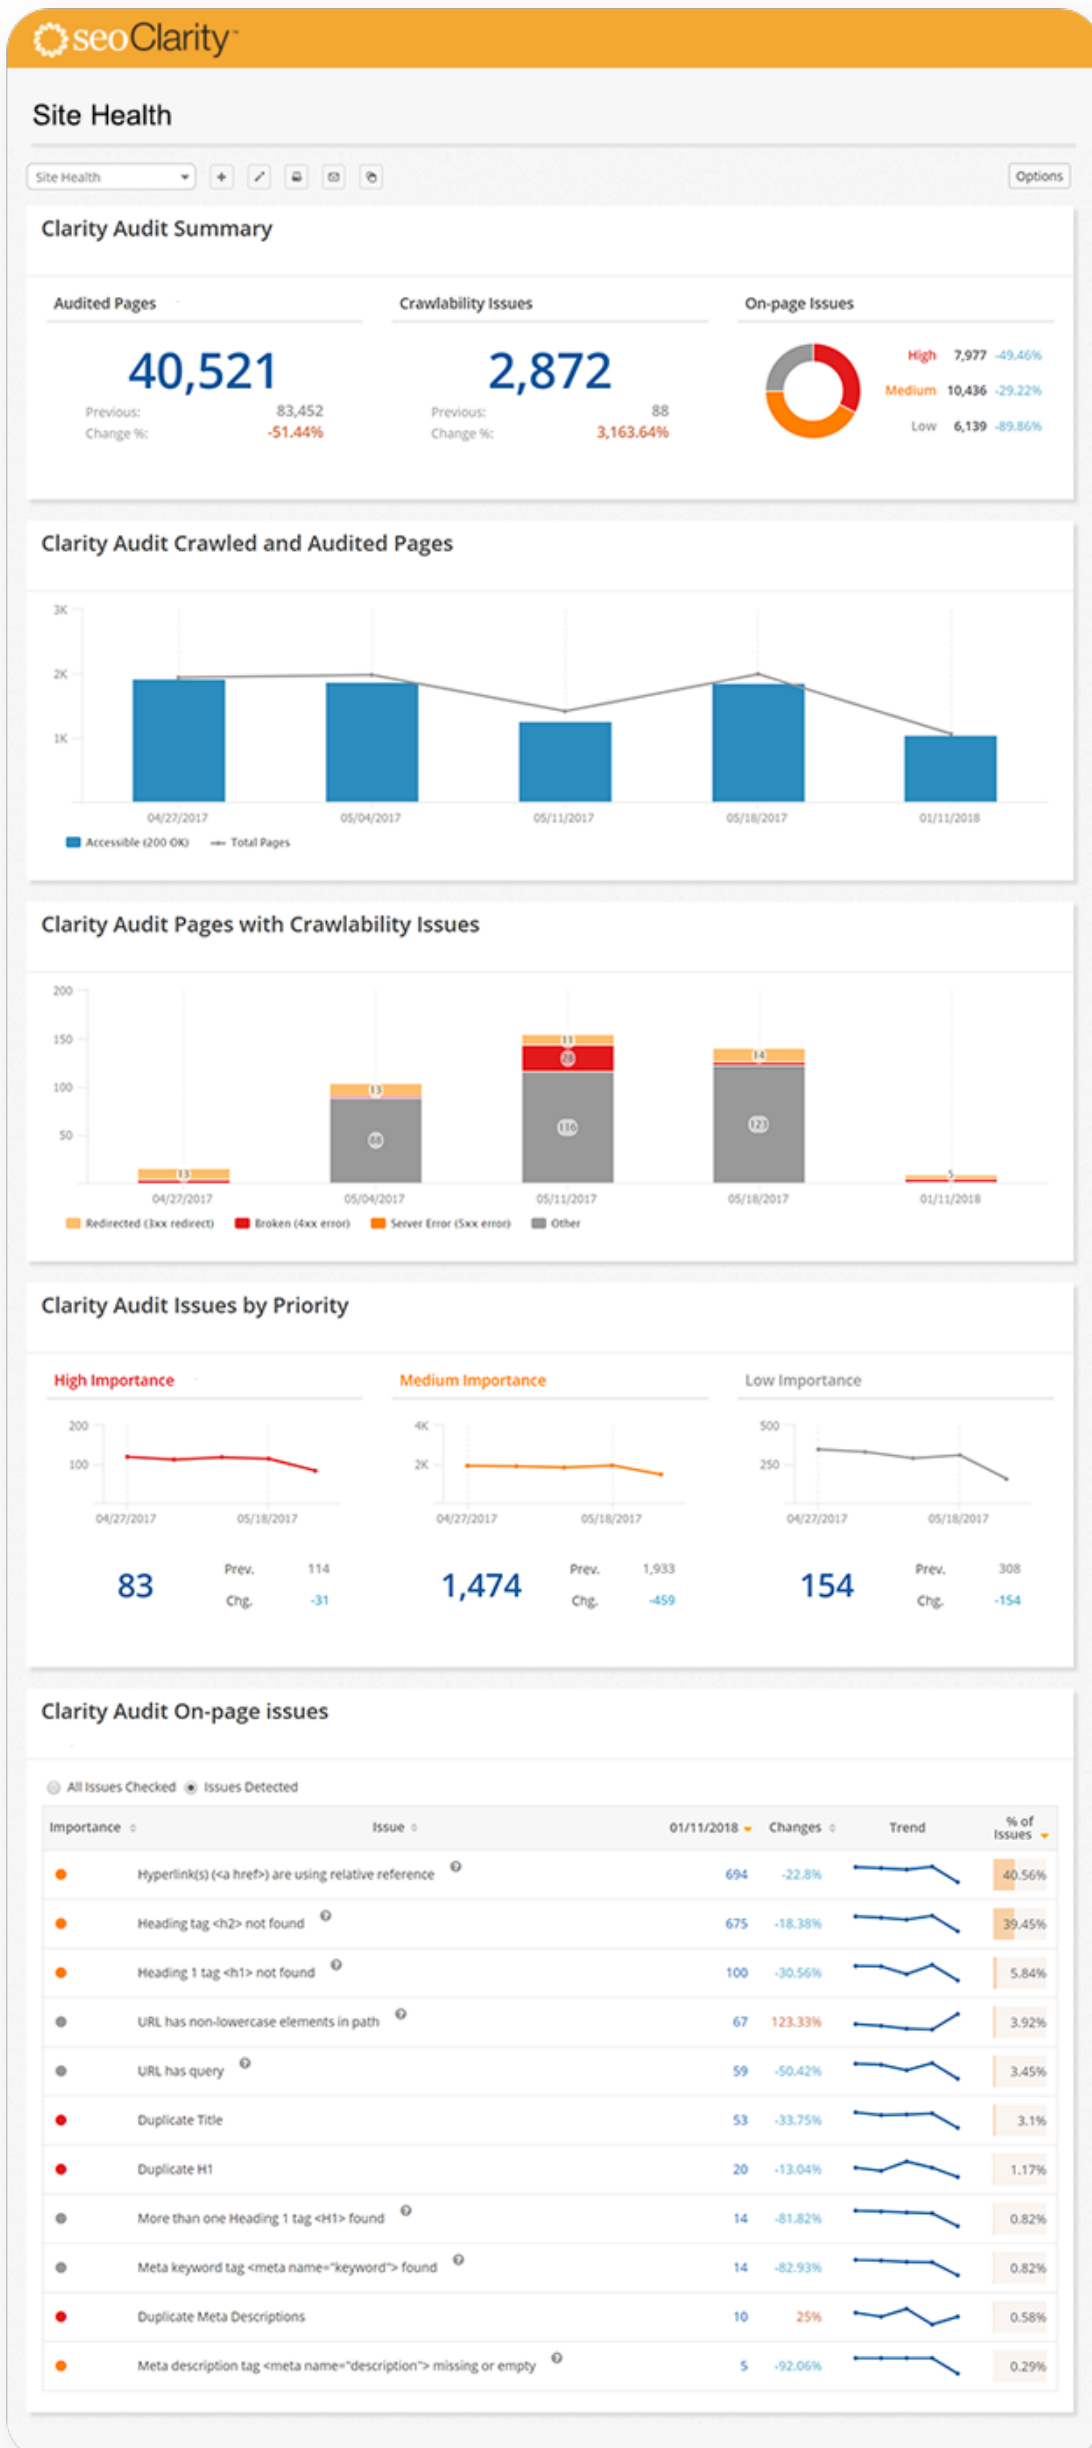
seoClarity

Site Health

Site Health

Options

Clarity Audit Summary

Audited Pages
40,521
Previous: 83,452
Change %: -51.44%

Crawlability Issues
2,872
Previous: 88
Change %: 3,163.64%

On-page Issues
High 7,977 -49.46%
Medium 10,436 -29.22%
Low 6,139 -89.86%

Clarity Audit Crawled and Audited Pages

3K
2K
1K
04/27/2017
05/04/2017
05/11/2017
05/18/2017
01/11/2018
Accessible (200 OK)
Total Pages

Clarity Audit Pages with Crawlability Issues

200
150
100
50
13
13
88
11
28
116
14
123
5
04/27/2017
05/04/2017
05/11/2017
05/18/2017
01/11/2018
Redirected (3xx redirect)
Broken (4xx error)
Server Error (5xx error)
Other

Clarity Audit Issues by Priority

High Importance
200
100
04/27/2017
05/18/2017
83
Prev. 114
Chg. -31

Medium Importance
4K
2K
04/27/2017
05/18/2017
1,474
Prev. 1,933
Chg. -459

Low Importance
500
250
04/27/2017
05/18/2017
154
Prev. 308
Chg. -154

Clarity Audit On-page issues

All Issues Checked
Issues Detected

| Importance | Issue | 01/11/2018 | Changes | Trend | % of Issues |
|---|---|---|---|---|---|
| | Hyperlink(s) (<a href>) are using relative reference | 694 | -22.8% | | 40.56% |
| | Heading tag <h2> not found | 675 | -18.38% | | 39.45% |
| | Heading 1 tag <h1> not found | 100 | -30.56% | | 5.84% |
| | URL has non-lowercase elements in path | 67 | 123.33% | | 3.92% |
| | URL has query | 59 | -50.42% | | 3.45% |
| | Duplicate Title | 53 | -33.75% | | 3.1% |
| | Duplicate H1 | 20 | -13.04% | | 1.17% |
| | More than one Heading 1 tag <H1> found | 14 | -81.82% | | 0.82% |
| | Meta keyword tag <meta name="keyword"> found | 14 | -82.93% | | 0.82% |
| | Duplicate Meta Descriptions | 10 | 25% | | 0.58% |
| | Meta description tag <meta name="description"> missing or empty | 5 | -92.06% | | 0.29% |